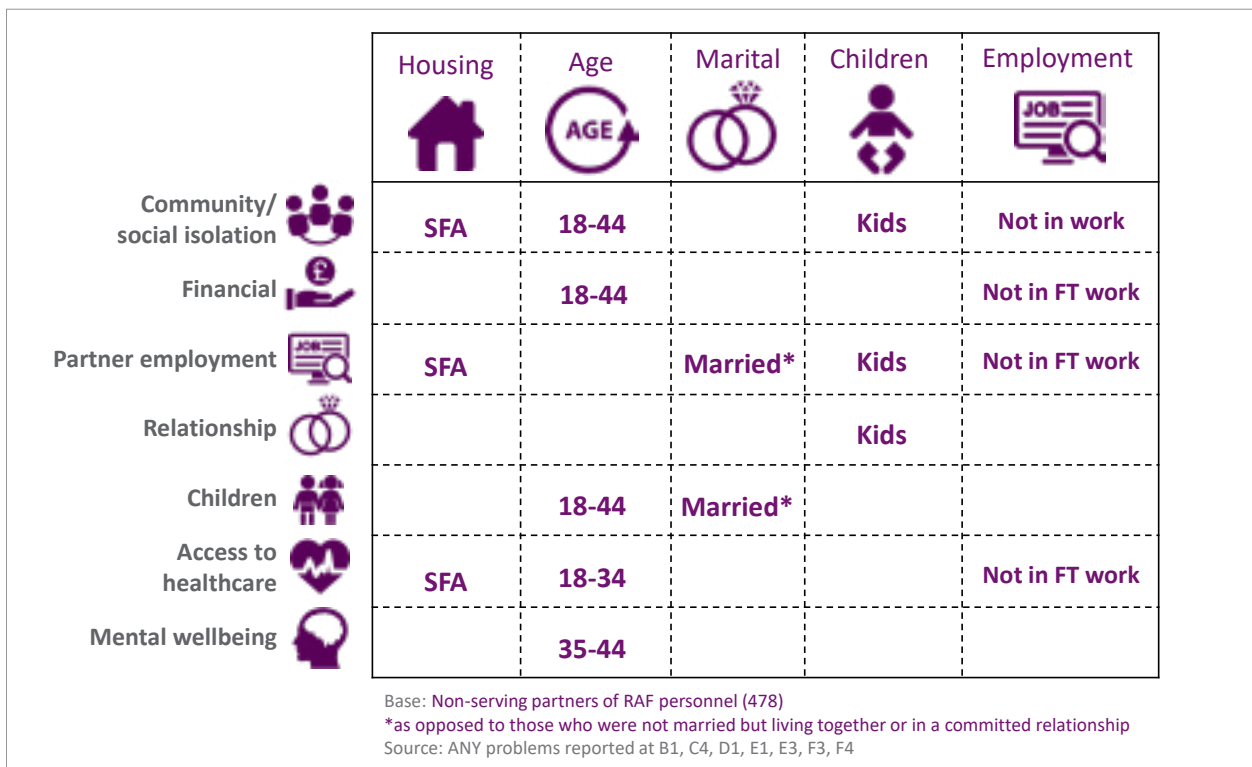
|  | Housing | Age | Marital | Children | Employment |
|---|---|---|---|---|---|
| Community/ social isolation | SFA | 18-44 |  | Kids | Not in work |
| Financial |  | 18-44 |  |  | Not in FT work |
| Partner employment | SFA |  | Married* | Kids | Not in FT work |
| Relationship |  |  |  | Kids |  |
| Children |  | 18-44 | Married* |  |  |
| Access to healthcare | SFA | 18-34 |  |  | Not in FT work |
| Mental wellbeing |  | 35-44 |  |  |  |

AGE

JOB

Base: Non-serving partners of RAF personnel (478)
*as opposed to those who were not married but living together or in a committed relationship
Source: ANY problems reported at B1, C4, D1, E1, E3, F3, F4